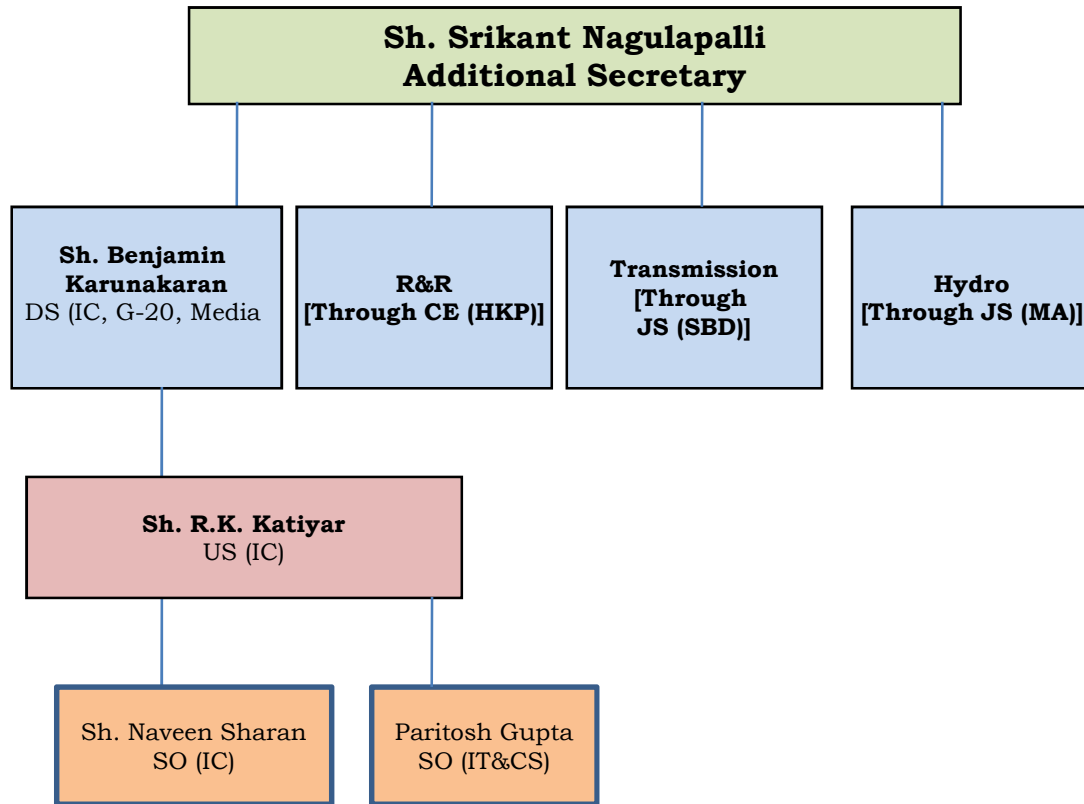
Sh. Srikant Nagulapalli
Additional Secretary

Sh. Benjamin Karunakaran
DS (IC, G-20, Media

R&R
[Through CE (HKP)]

Transmission
[Through JS (SBD)]

Hydro
[Through JS (MA)]

Sh. R.K. Katiyar
US (IC)

Sh. Naveen Sharan
SO (IC)

Paritosh Gupta
SO (IT&CS)